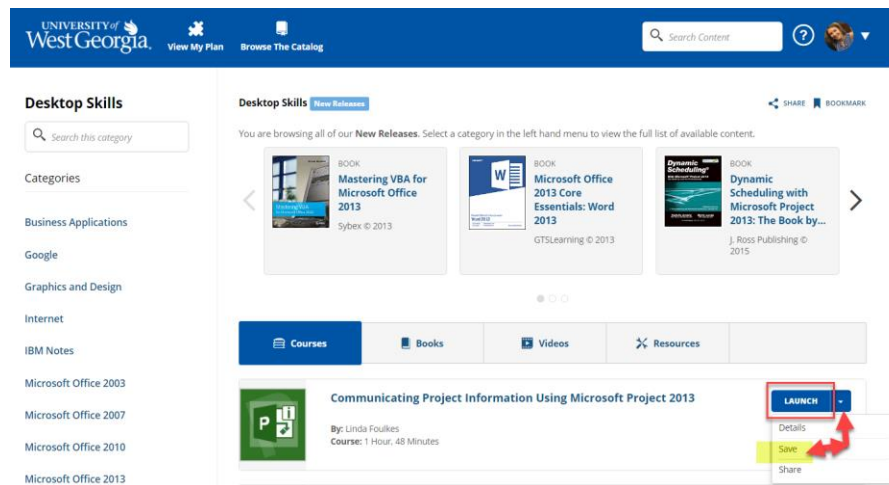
UNIVERSITY of West Georgia.

View My Plan

Browse The Catalog

Search Content

Desktop Skills

Search this category

Categories

Business Applications

Google

Graphics and Design

Internet

IBM Notes

Microsoft Office 2003

Microsoft Office 2007

Microsoft Office 2010

Microsoft Office 2013

Desktop Skills New Releases

SHARE BOOKMARK

You are browsing all of our New Releases. Select a category in the left hand menu to view the full list of available content.

BOOK
Mastering VBA for Microsoft Office 2013
Sybex © 2013

BOOK
Microsoft Office 2013 Core Essentials: Word 2013
GTSLearning © 2013

BOOK
Dynamic Scheduling with Microsoft Project 2013: The Book by...
J. Ross Publishing © 2015

Courses

Books

Videos

Resources

Communicating Project Information Using Microsoft Project 2013

By: Linda Foulkes
Course: 1 Hour, 48 Minutes

LAUNCH

Details

Save

Share